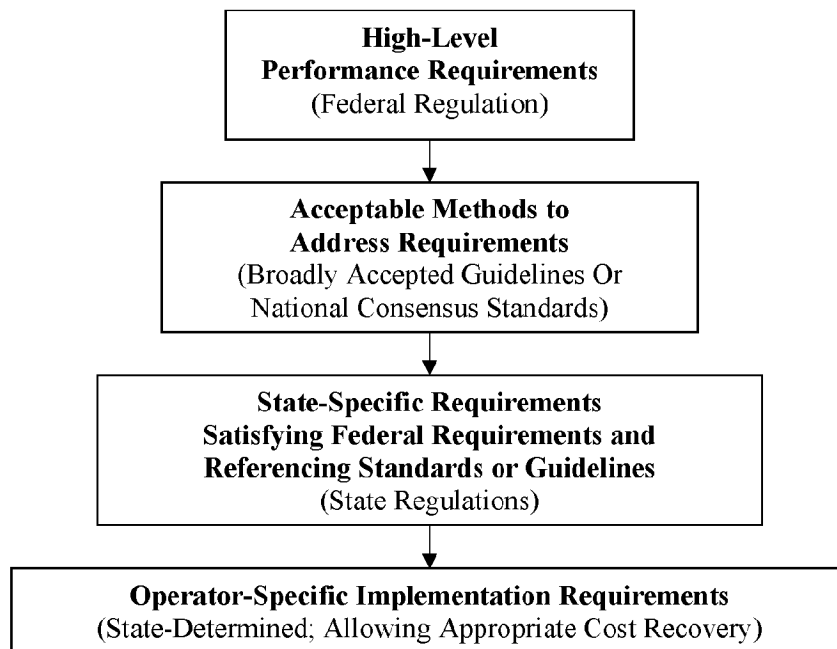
High-Level
Performance Requirements
(Federal Regulation)

Acceptable Methods to
Address Requirements
(Broadly Accepted Guidelines Or
National Consensus Standards)

State-Specific Requirements
Satisfying Federal Requirements and
Referencing Standards or Guidelines
(State Regulations)

Operator-Specific Implementation Requirements
(State-Determined; Allowing Appropriate Cost Recovery)